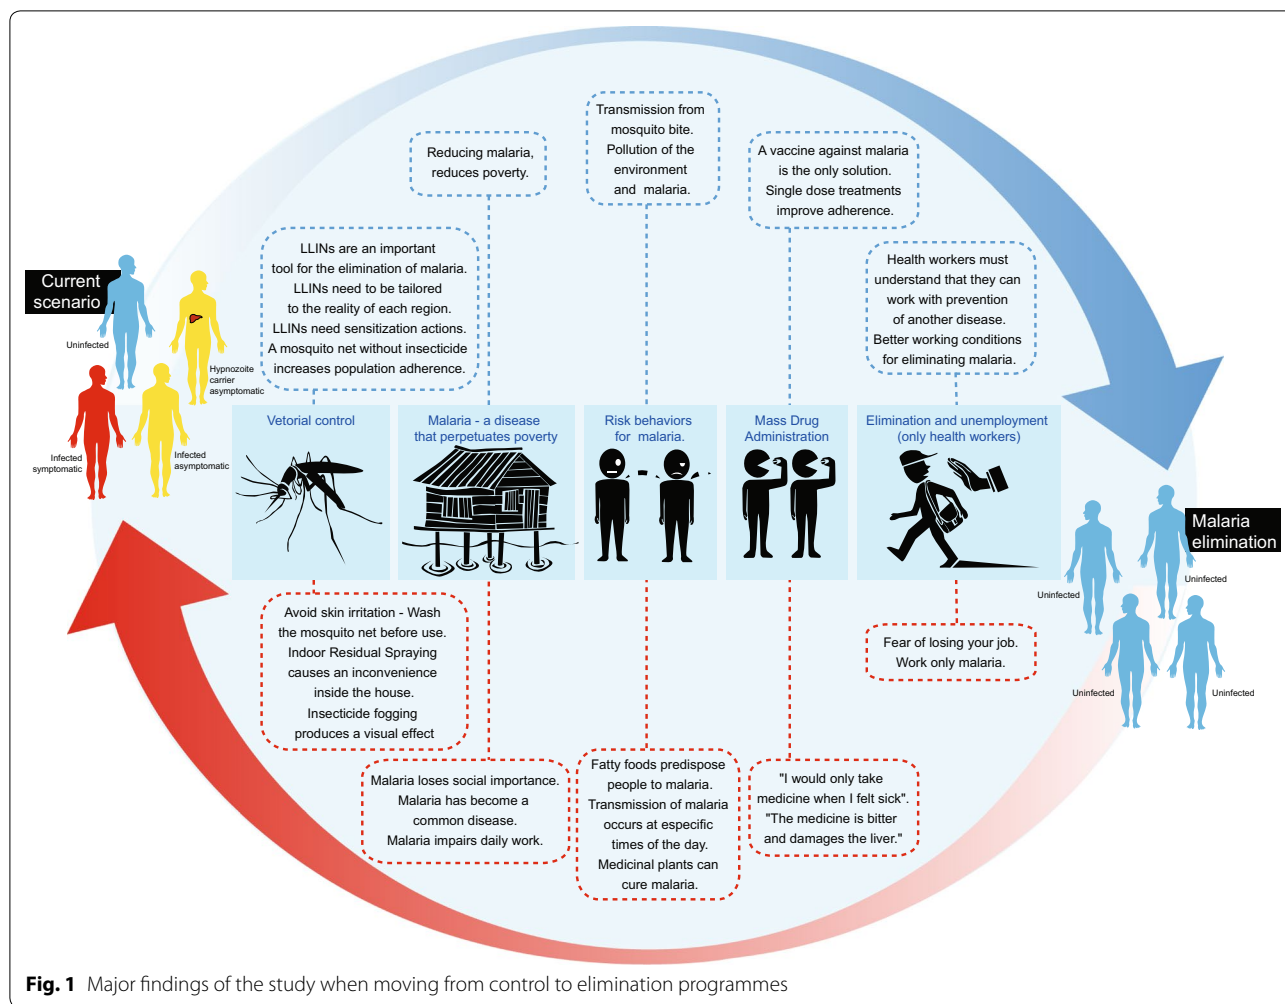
Current scenario

Uninfected

Hypnozoite carrier asymptomatic

Infected symptomatic

Infected asymptomatic

Reducing malaria, reduces poverty.

Transmission from mosquito bite. Pollution of the environment and malaria.

A vaccine against malaria is the only solution. Single dose treatments improve adherence.

LLINs are an important tool for the elimination of malaria. LLINs need to be tailored to the reality of each region. LLINs need sensitization actions. A mosquito net without insecticide increases population adherence.

Health workers must understand that they can work with prevention of another disease. Better working conditions for eliminating malaria.

Vetorial control

Malaria - a disease that perpetuates poverty

Risk behaviors for malaria.

Mass Drug Administration

Elimination and unemployment (only health workers)

Malaria elimination

Uninfected

Uninfected

Uninfected

Uninfected

Avoid skin irritation - Wash the mosquito net before use. Indoor Residual Spraying causes an inconvenience inside the house. Insecticide fogging produces a visual effect

Fear of losing your job. Work only malaria.

Malaria loses social importance. Malaria has become a common disease. Malaria impairs daily work.

Fatty foods predispose people to malaria. Transmission of malaria occurs at especific times of the day. Medicinal plants can cure malaria.

"I would only take medicine when I felt sick". "The medicine is bitter and damages the liver."

Fig. 1 Major findings of the study when moving from control to elimination programmes